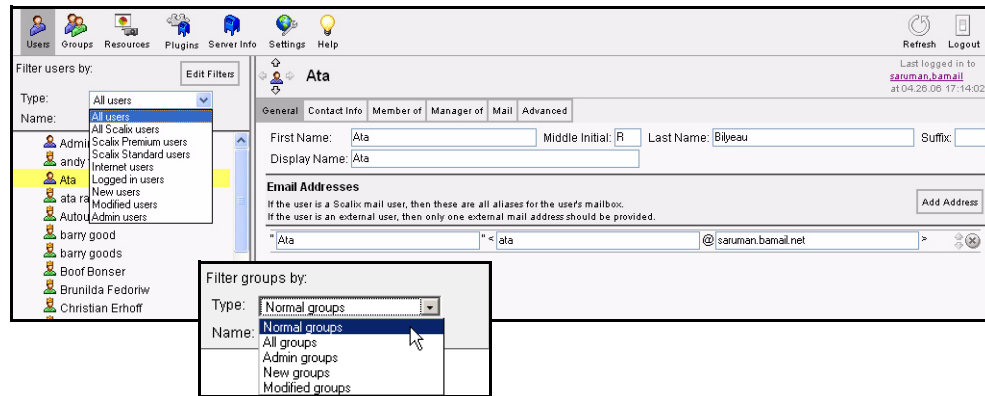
Users Groups Resources Plugins Server Info Settings Help

Refresh Logout

Filter users by:

Edit Filters

Type: All users

Name:

All users
All Scalix users
Scalix Premium users
Scalix Standard users
Internet users
Logged in users
New users
Modified users
Admin users

Admi
andy
Ata
ata ra
Autou
barry good
barry goods
Boof Bonser
Brunilda Fedoriw
Christian Erhoff

Ata

Last logged in to saruman.bamail at 04.26.06 17:14:02

General | Contact Info | Member of | Manager of | Mail | Advanced

First Name: Ata Middle Initial: R Last Name: Bilyeau Suffix:

Display Name: Ata

Email Addresses

If the user is a Scalix mail user, then these are all aliases for the user's mailbox.
If the user is an external user, then only one external mail address should be provided.

Add Address

" Ata " < ata @ saruman.bamail.net >

Filter groups by:

Type: Normal groups

Name:

Normal groups
All groups
Admin groups
New groups
Modified groups